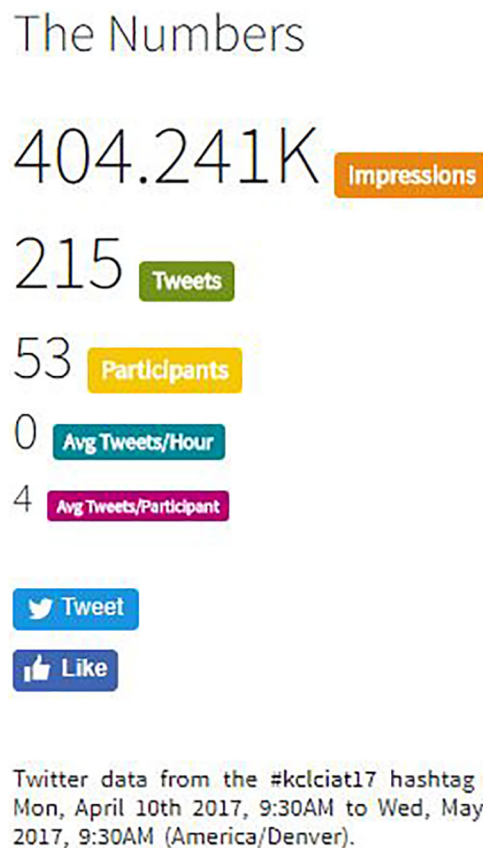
The Numbers

404.241K Impressions

215 Tweets

53 Participants

0 Avg Tweets/Hour

4 Avg Tweets/Participant

Tweet

Like

Twitter data from the #kclciat17 hashtag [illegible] Mon, April 10th 2017, 9:30AM to Wed, May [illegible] 2017, 9:30AM (America/Denver).